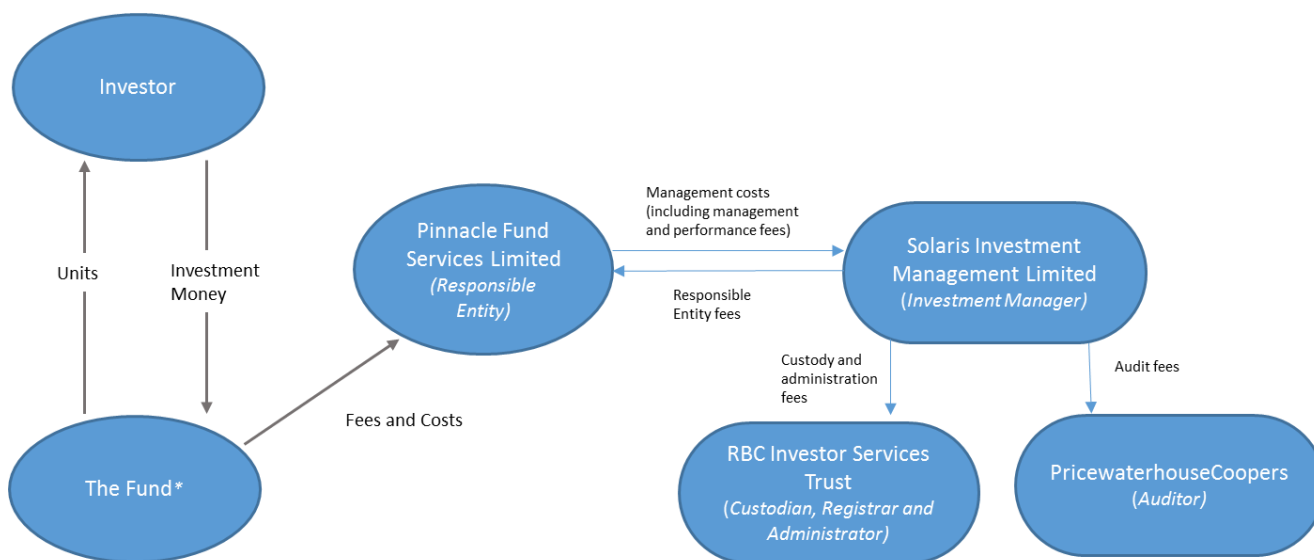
Investor

Units

Investment Money

The Fund*

Fees and Costs

Pinnacle Fund Services Limited
(Responsible Entity)

Management costs (including management and performance fees)

Responsible Entity fees

Solaris Investment Management Limited
(Investment Manager)

Custody and administration fees

Audit fees

RBC Investor Services Trust
(Custodian, Registrar and Administrator)

PricewaterhouseCoopers
(Auditor)